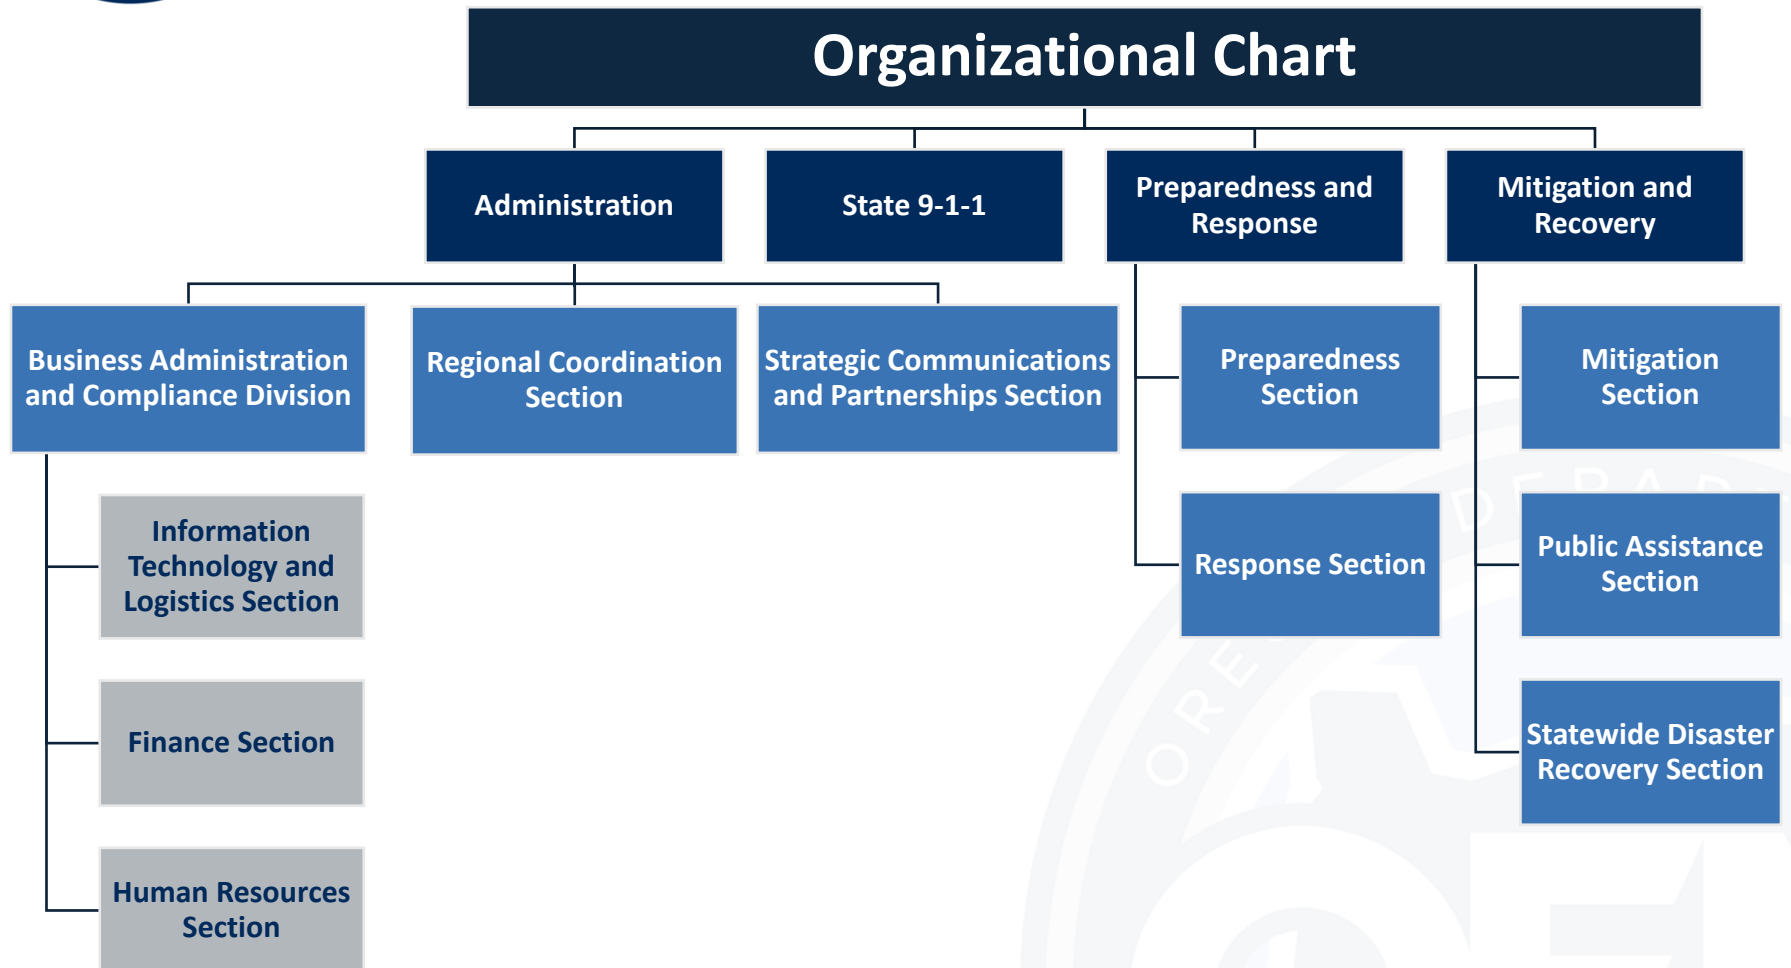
Organizational Chart

Administration

State 9-1-1

Preparedness and Response

Mitigation and Recovery

Business Administration and Compliance Division

Regional Coordination Section

Strategic Communications and Partnerships Section

Preparedness Section

Mitigation Section

Information Technology and Logistics Section

Response Section

Public Assistance Section

Finance Section

Statewide Disaster Recovery Section

Human Resources Section